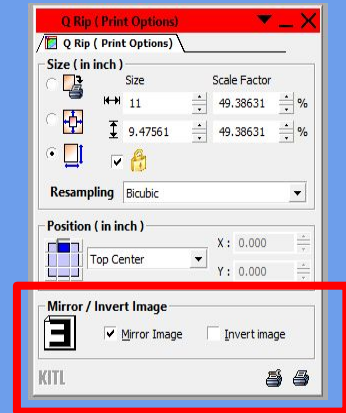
Q Rip ( Print Options )

Q Rip ( Print Options )

Size ( in inch )

Size

Scale Factor

11

49.38631

%

9.47561

49.38631

%

Resampling

Bicubic

Position ( in inch )

Top Center

X :

0.000

Y :

0.000

Mirror / Invert Image

Mirror Image

Invert image

KITL